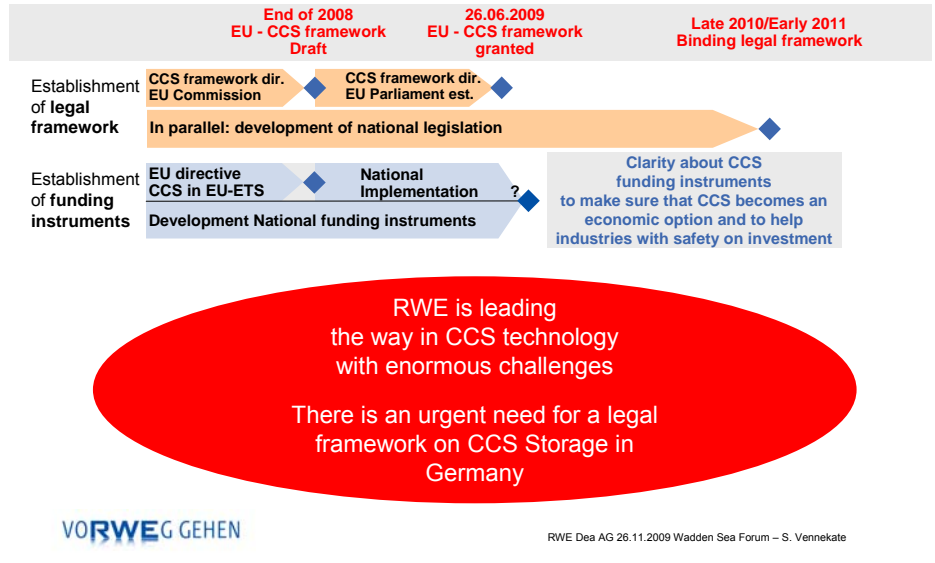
End of 2008
EU - CCS framework
Draft

26.06.2009
EU - CCS framework
granted

Late 2010/Early 2011
Binding legal framework

Establishment of legal framework

CCS framework dir.
EU Commission

CCS framework dir.
EU Parliament est.

In parallel: development of national legislation

Establishment of funding instruments

EU directive
CCS in EU-ETS

National
Implementation

?

Development National funding instruments

Clarity about CCS funding instruments to make sure that CCS becomes an economic option and to help industries with safety on investment

RWE is leading the way in CCS technology with enormous challenges

There is an urgent need for a legal framework on CCS Storage in Germany

VORWEG GEHEN

RWE Dea AG 26.11.2009 Wadden Sea Forum – S. Vennekate